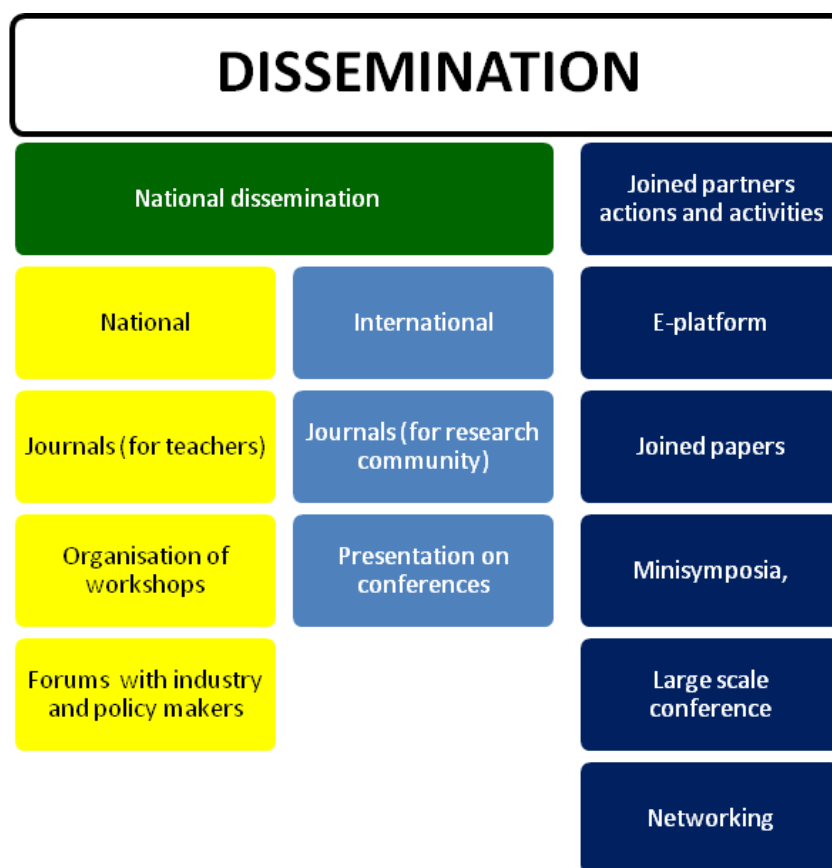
DISSEMINATION

National dissemination

National

Journals (for teachers)

Organisation of workshops

Forums with industry and policy makers

International

Journals (for research community)

Presentation on conferences

Joined partners actions and activities

E-platform

Joined papers

Minisymposia,

Large scale conference

Networking